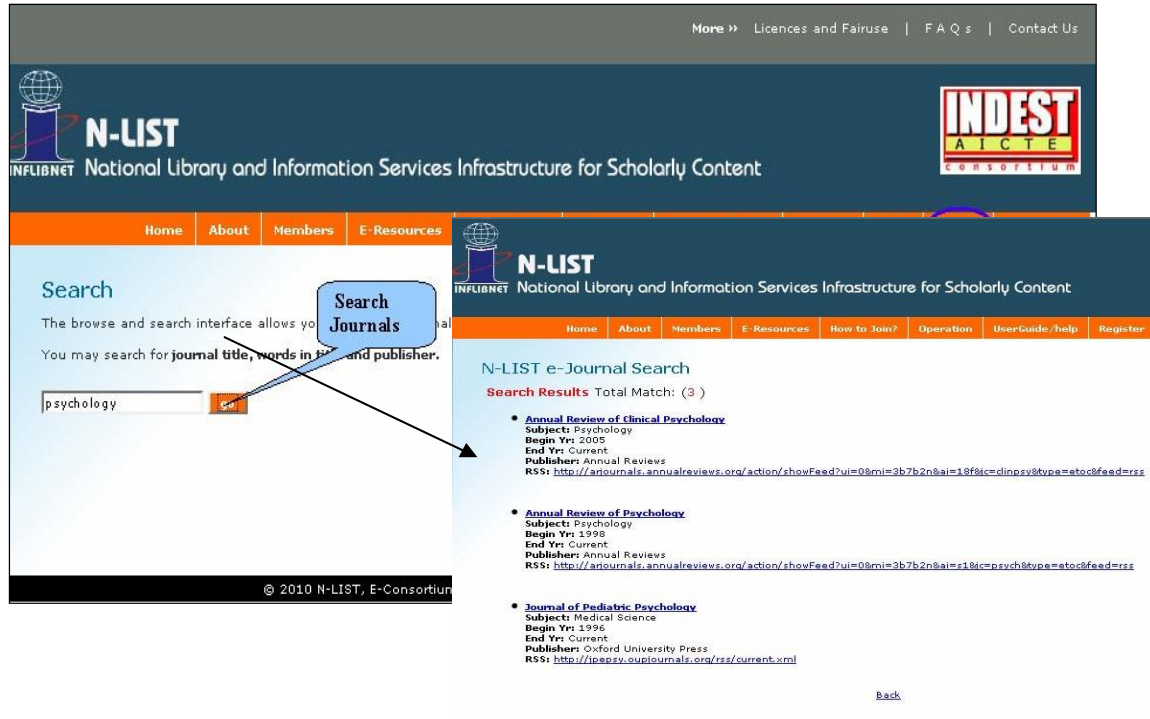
More ›› Licences and Fairuse | F A Q s | Contact Us

INFLIBNET N-LIST National Library and Information Services Infrastructure for Scholarly Content

INDEST AICTE consortium

Home | About | Members | E-Resources

Search

The browse and search interface allows yo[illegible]nal

You may search for journal title, words in title and publisher.

psychology Go

Search Journals

© 2010 N-LIST, E-Consortiu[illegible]

INFLIBNET N-LIST National Library and Information Services Infrastructure for Scholarly Content

Home | About | Members | E-Resources | How to Join? | Operation | UserGuide/help | Register

N-LIST e-Journal Search

Search Results Total Match: (3)

• Annual Review of Clinical Psychology
Subject: Psychology
Begin Yr: 2005
End Yr: Current
Publisher: Annual Reviews
RSS: http://arjournals.annualreviews.org/action/showFeed?ui=0&mi=3b7b2n&ai=18f&ic=clinpsy&type=etoc&feed=rss

• Annual Review of Psychology
Subject: Psychology
Begin Yr: 1998
End Yr: Current
Publisher: Annual Reviews
RSS: http://arjournals.annualreviews.org/action/showFeed?ui=0&mi=3b7b2n&ai=s1&ic=psych&type=etoc&feed=rss

• Journal of Pediatric Psychology
Subject: Medical Science
Begin Yr: 1996
End Yr: Current
Publisher: Oxford University Press
RSS: http://jpepsy.oupjournals.org/rss/current.xml

Back